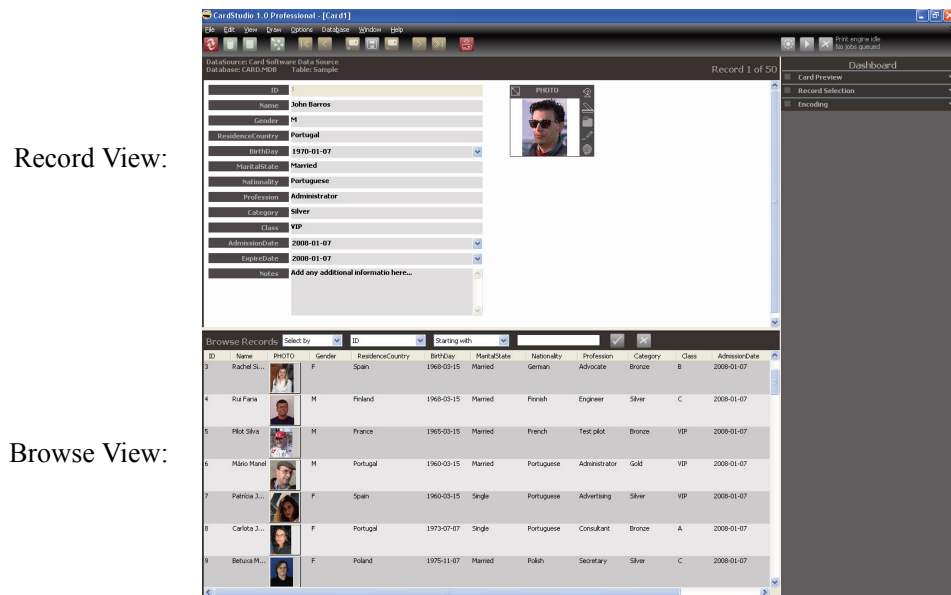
Record View:

Browse View:

CardStudio 1.0 Professional - [Card1]

File Edit View Draw Options Database Window Help

Print engine idle
No jobs queued

DataSource: Card Software Data Source
Database: CARD.MDB Table: Sample

Record 1 of 50

Dashboard
Card Preview
Record Selection
Encoding

| | |
|---|---|
| ID | 1 |
| Name | John Barros |
| Gender | M |
| ResidenceCountry | Portugal |
| BirthDay | 1970-01-07 |
| MaritalState | Married |
| Nationality | Portuguese |
| Profession | Administrator |
| Category | Silver |
| Class | VIP |
| AdmissionDate | 2008-01-07 |
| ExpireDate | 2008-01-07 |
| Notes | Add any additional informatio here... |

PHOTO

Browse Records Select by ID Starting with

| ID | Name | PHOTO | Gender | ResidenceCountry | BirthDay | MaritalState | Nationality | Profession | Category | Class | AdmissionDate |
|---|---|---|---|---|---|---|---|---|---|---|---|
| 3 | Rachel Si... | | F | Spain | 1968-03-15 | Married | German | Advocate | Bronze | B | 2008-01-07 |
| 4 | Rui Faria | | M | Finland | 1968-03-15 | Married | Finnish | Engineer | Silver | C | 2008-01-07 |
| 5 | Pilot Silva | | M | France | 1965-03-15 | Married | French | Test pilot | Bronze | VIP | 2008-01-07 |
| 6 | Mário Manel | | M | Portugal | 1960-03-15 | Married | Portuguese | Administrator | Gold | VIP | 2008-01-07 |
| 7 | Patrícia J... | | F | Spain | 1960-03-15 | Single | Portuguese | Advertising | Silver | VIP | 2008-01-07 |
| 8 | Carlota J... | | F | Portugal | 1973-07-07 | Single | Portuguese | Consultant | Bronze | A | 2008-01-07 |
| 9 | Betuxa M... | | F | Poland | 1975-11-07 | Married | Polish | Secretary | Silver | C | 2008-01-07 |